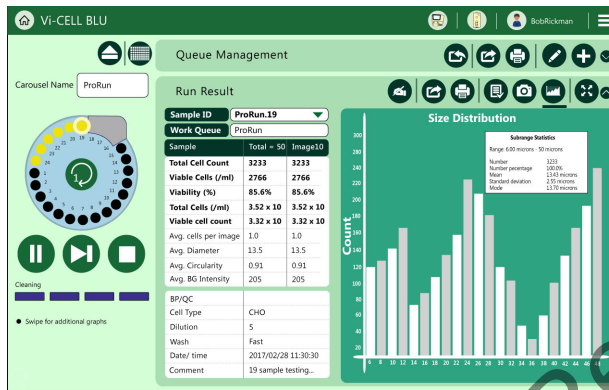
Vi-CELL BLU

BobRickman

Queue Management

Carousel Name ProRun

Run Result

Sample ID ProRun.19
Work Queue ProRun

| Sample | Total = 50 | Image10 |
|---|---|---|
| Total Cell Count | 3233 | 3233 |
| Viable Cells (/ml) | 2766 | 2766 |
| Viability (%) | 85.6% | 85.6% |
| Total Cells (/ml) | 3.52 x 10 | 3.52 x 10 |
| Viable cell count | 3.32 x 10 | 3.32 x 10 |
| Avg. cells per image | 1.0 | 1.0 |
| Avg. Diameter | 13.5 | 13.5 |
| Avg. Circularity | 0.91 | 0.91 |
| Avg. BG Intensity | 205 | 205 |

| BP/QC | |
|---|---|
| Cell Type | CHO |
| Dilution | 5 |
| Wash | Fast |
| Date/ time | 2017/02/28 11:30:30 |
| Comment | 19 sample testing... |

Size Distribution

Subrange Statistics
Range 6.00 microns - 50 microns
Number 3233
Number percentage 100.0%
Mean 13.43 microns
Standard deviation 2.55 microns
Mode 13.70 microns

Count

300 280 260 240 220 200 180 160 140 120 100 80 60 40 20 0

6 8 10 12 14 16 18 20 22 24 26 28 30 32 34 36 38 40 42 44 46

1 2 3 4 5 6 7 8 9 10 11 12 13 14 15 16 17 18 19 20 21 22 23 24

Cleaning

Swipe for additional graphs